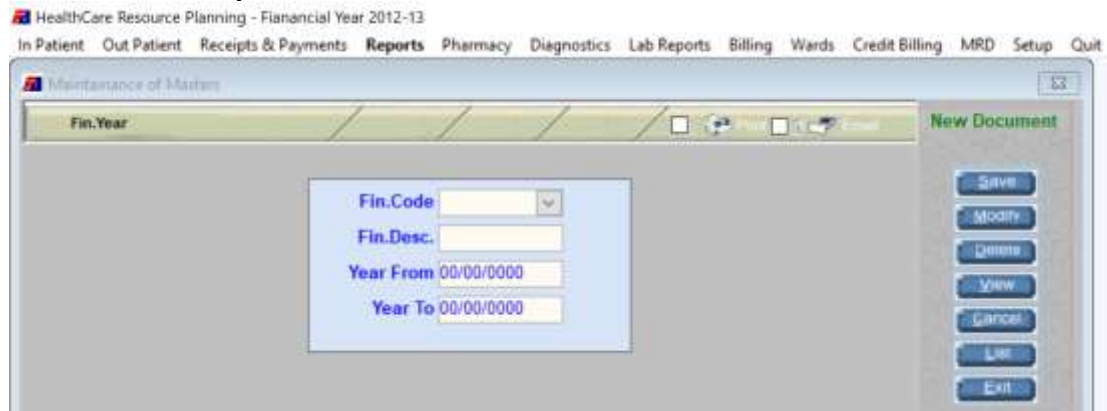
HealthCare Resource Planning - Fianancial Year 2012-13

In Patient Out Patient Receipts & Payments Reports Pharmacy Diagnostics Lab Reports Billing Wards Credit Billing MRD Setup Quit

Maintenance of Masters

Fin.Year

Print Email

New Document

Fin.Code

Fin.Desc.

Year From 00/00/0000

Year To 00/00/0000

Save

Modify

Delete

View

Cancel

List

Exit